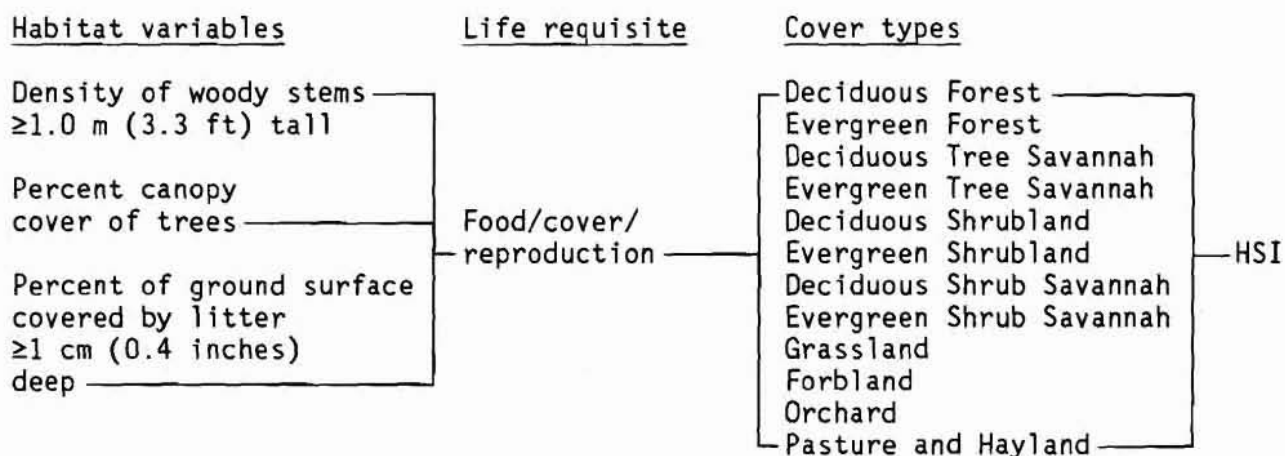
Habitat variables

Density of woody stems ≥1.0 m (3.3 ft) tall

Percent canopy cover of trees

Percent of ground surface covered by litter ≥1 cm (0.4 inches) deep

Life requisite

Food/cover/ reproduction

Cover types

Deciduous Forest
Evergreen Forest
Deciduous Tree Savannah
Evergreen Tree Savannah
Deciduous Shrubland
Evergreen Shrubland
Deciduous Shrub Savannah
Evergreen Shrub Savannah
Grassland
Forbland
Orchard
Pasture and Hayland

HSI